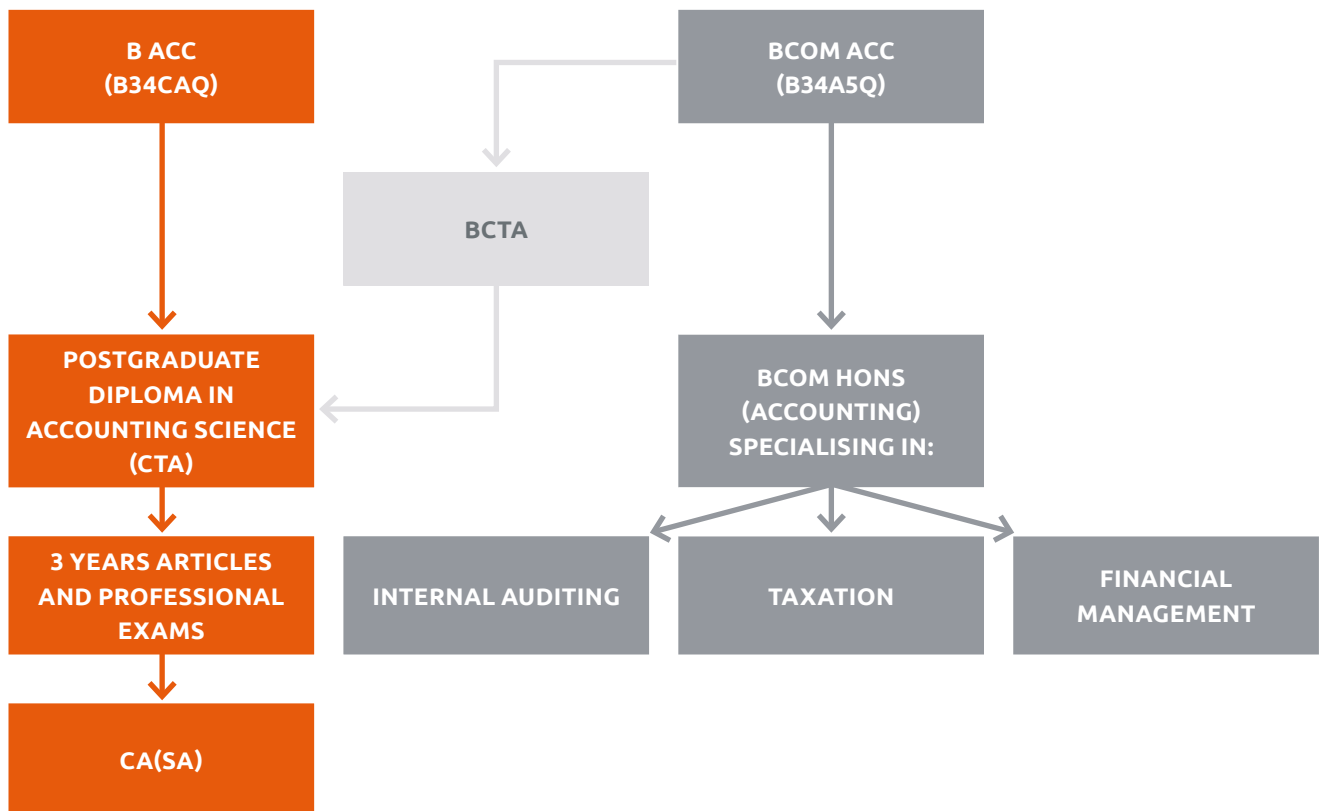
B ACC
(B34CAQ)

BCOM ACC
(B34A5Q)

BCTA

POSTGRADUATE DIPLOMA IN ACCOUNTING SCIENCE (CTA)

BCOM HONS (ACCOUNTING) SPECIALISING IN:

3 YEARS ARTICLES AND PROFESSIONAL EXAMS

INTERNAL AUDITING

TAXATION

FINANCIAL MANAGEMENT

CA(SA)